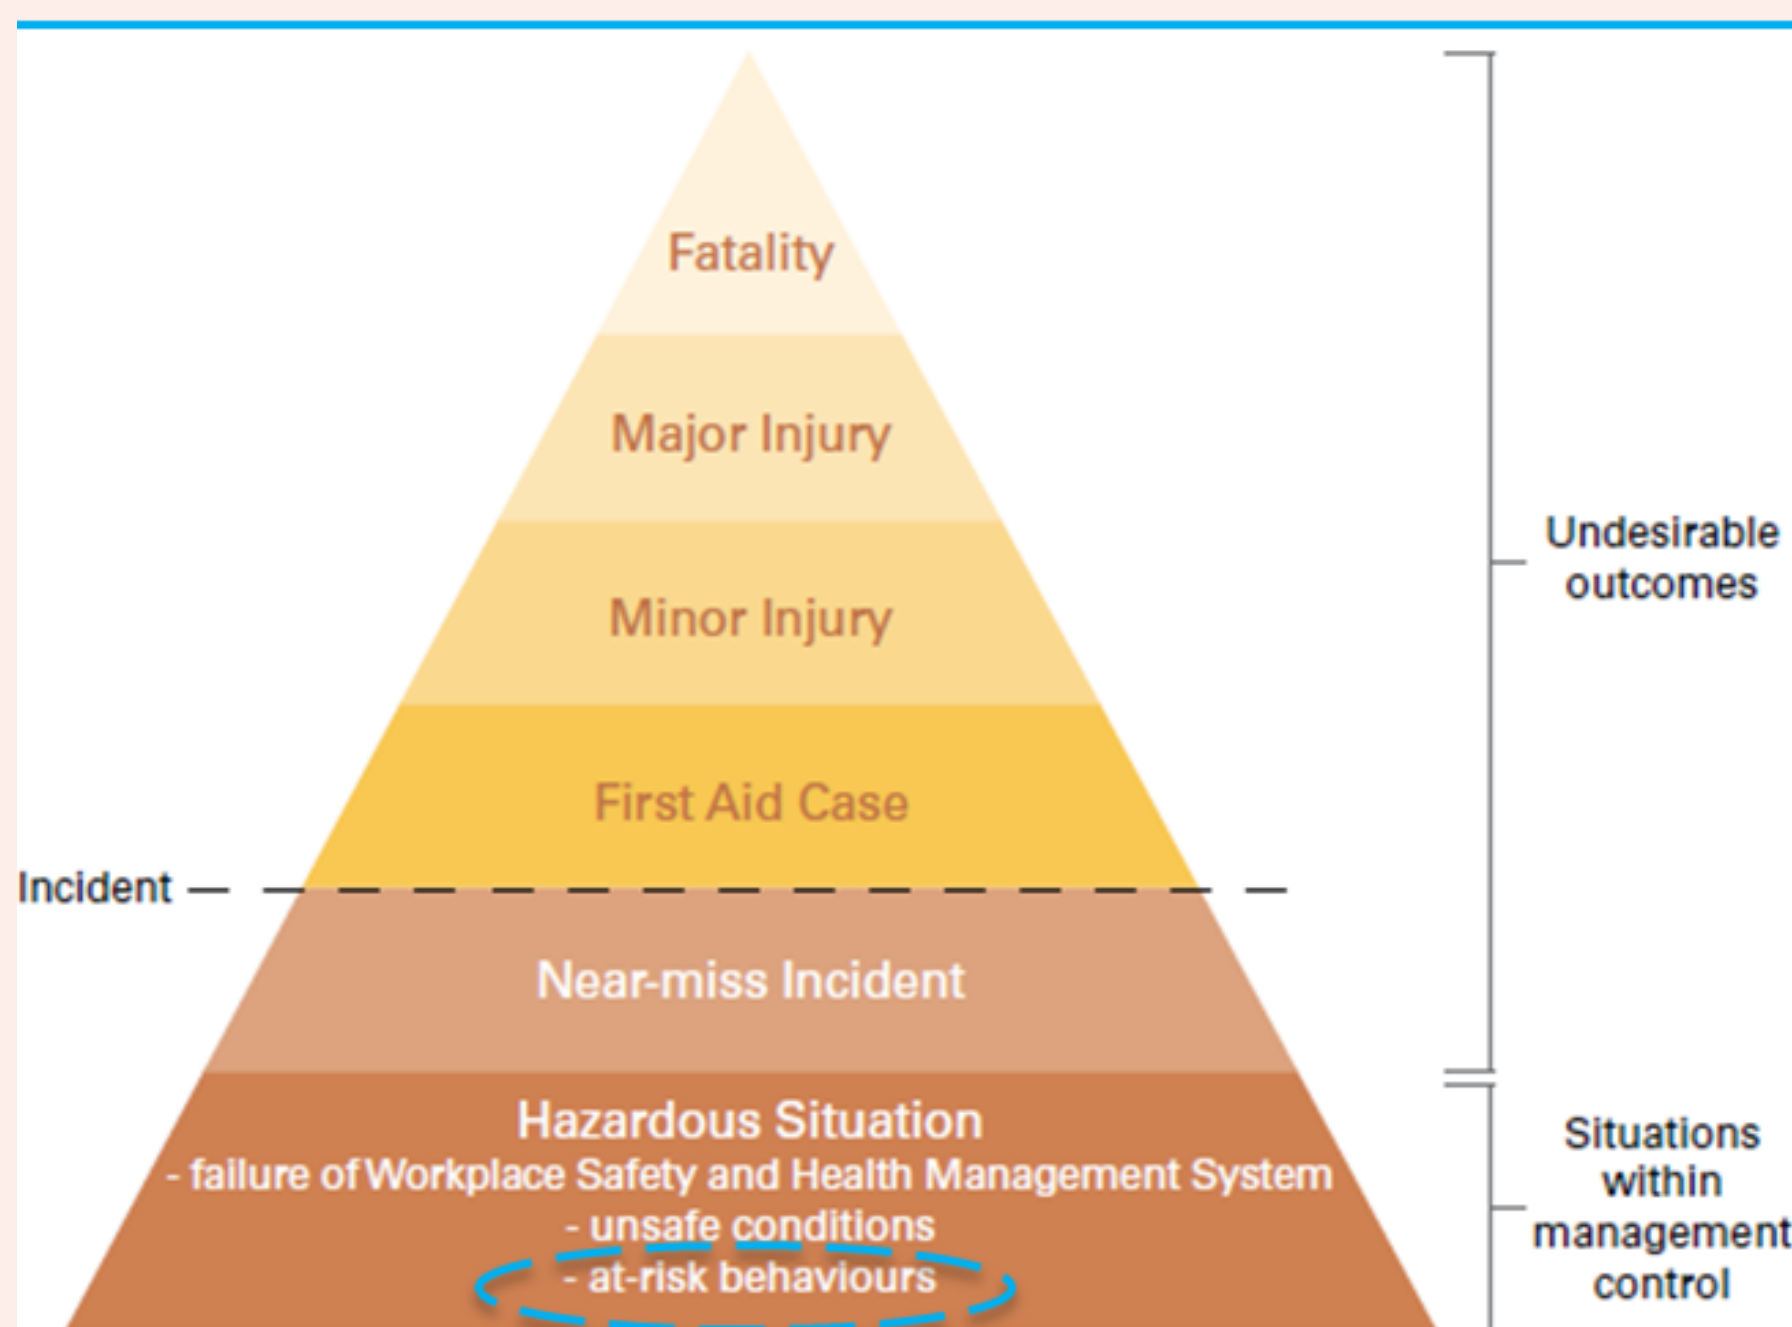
Fatality

Major Injury

Minor Injury

First Aid Case

Incident

Near-miss Incident

Hazardous Situation
- failure of Workplace Safety and Health Management System
- unsafe conditions
- at-risk behaviours

Undesirable outcomes

Situations within management control